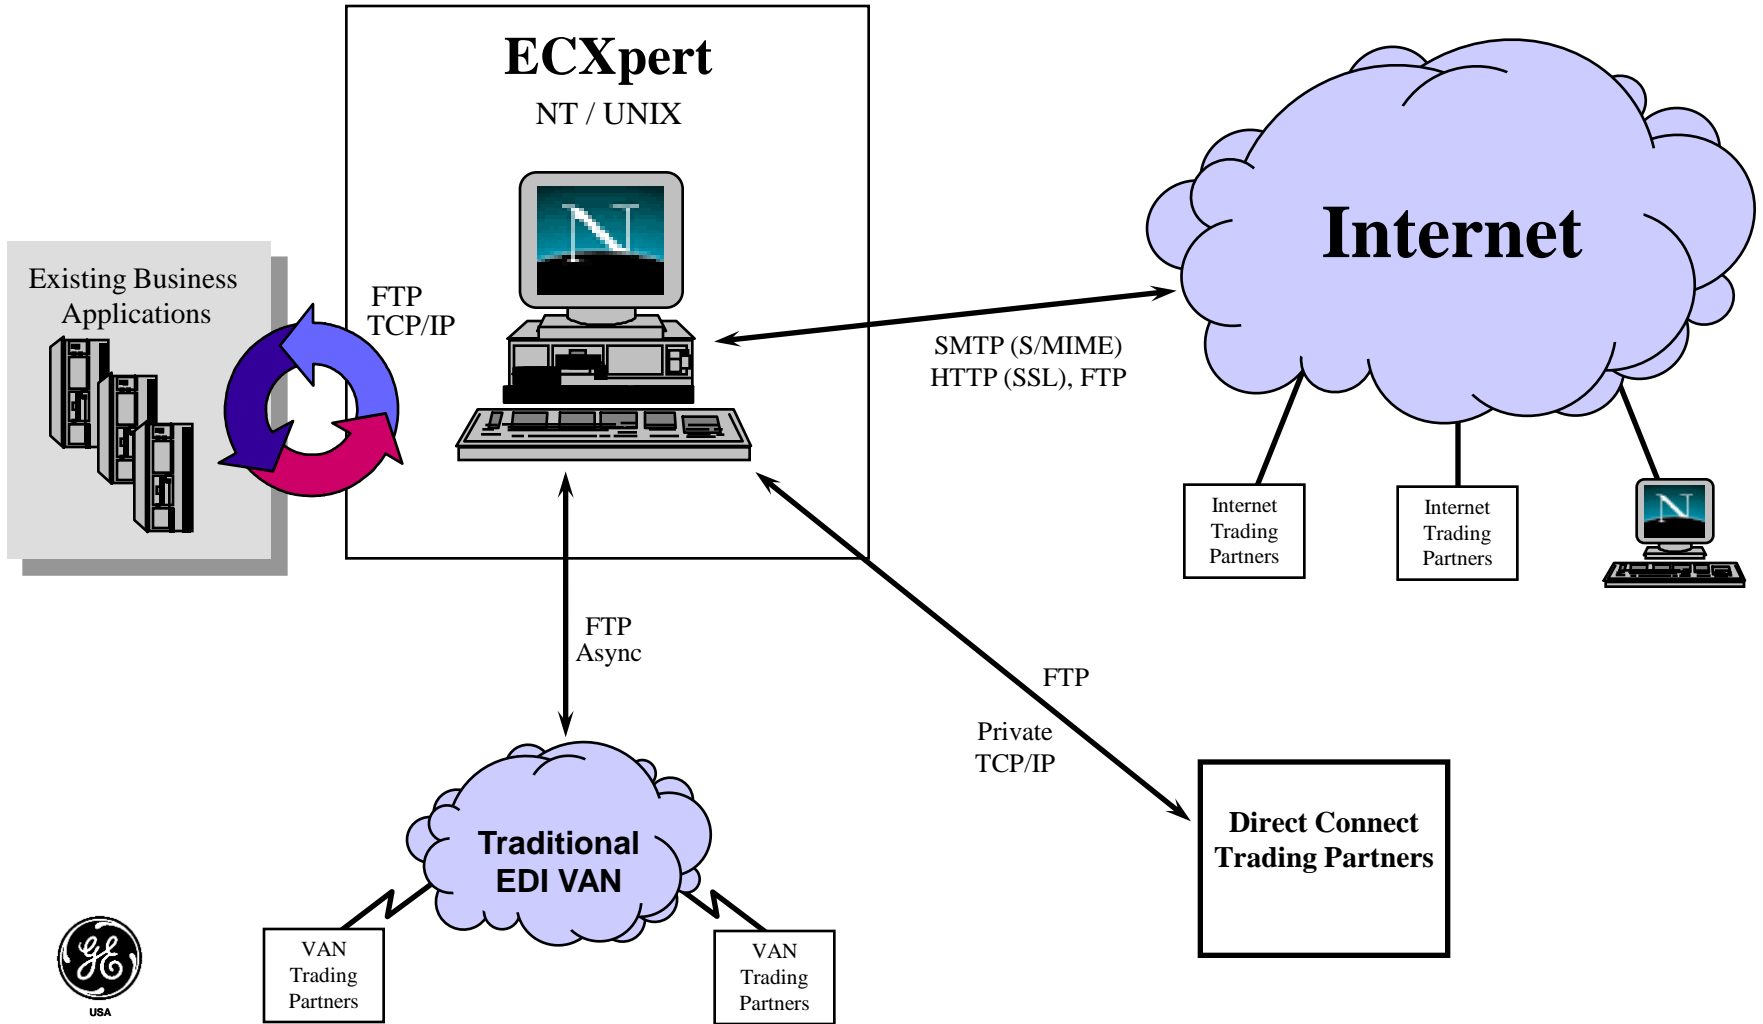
ECXpert
NT / UNIX

Existing Business Applications

FTP
TCP/IP

Internet

SMTP (S/MIME)
HTTP (SSL), FTP

Internet Trading Partners

Internet Trading Partners

FTP
Async

FTP

Private
TCP/IP

Traditional EDI VAN

Direct Connect Trading Partners

VAN Trading Partners

VAN Trading Partners

USA